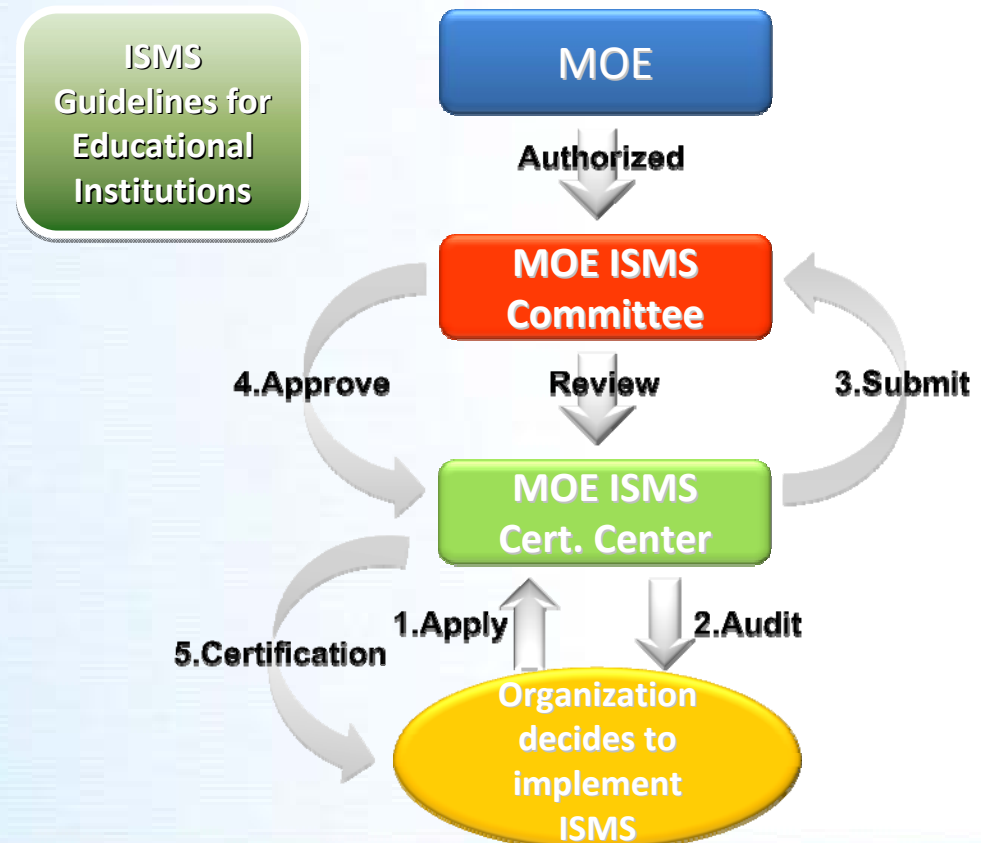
ISMS Guidelines for Educational Institutions

MOE

Authorized

MOE ISMS Committee

4.Approve

Review

3.Submit

MOE ISMS Cert. Center

1.Apply

2.Audit

5.Certification

Organization decides to implement ISMS